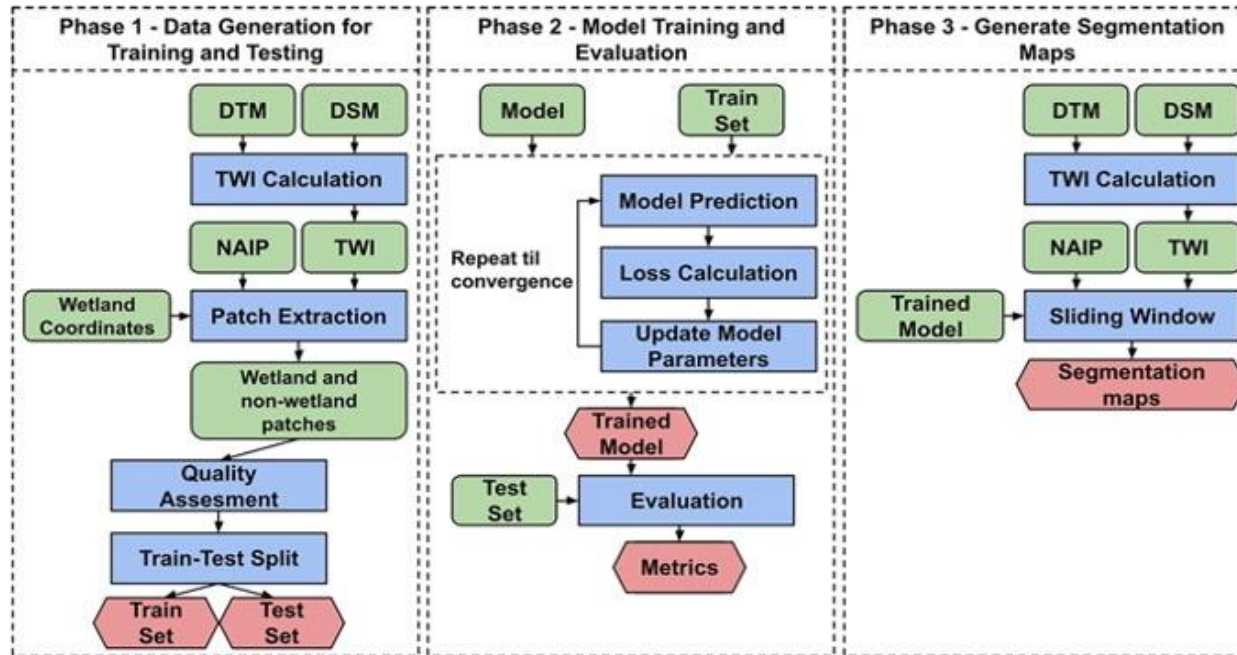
Phase 1 - Data Generation for Training and Testing

DTM

DSM

TWI Calculation

NAIP

TWI

Wetland Coordinates

Patch Extraction

Wetland and non-wetland patches

Quality Assesment

Train-Test Split

Train Set

Test Set

Phase 2 - Model Training and Evaluation

Model

Train Set

Repeat til convergence

Model Prediction

Loss Calculation

Update Model Parameters

Trained Model

Test Set

Evaluation

Metrics

Phase 3 - Generate Segmentation Maps

DTM

DSM

TWI Calculation

NAIP

TWI

Trained Model

Sliding Window

Segmentation maps